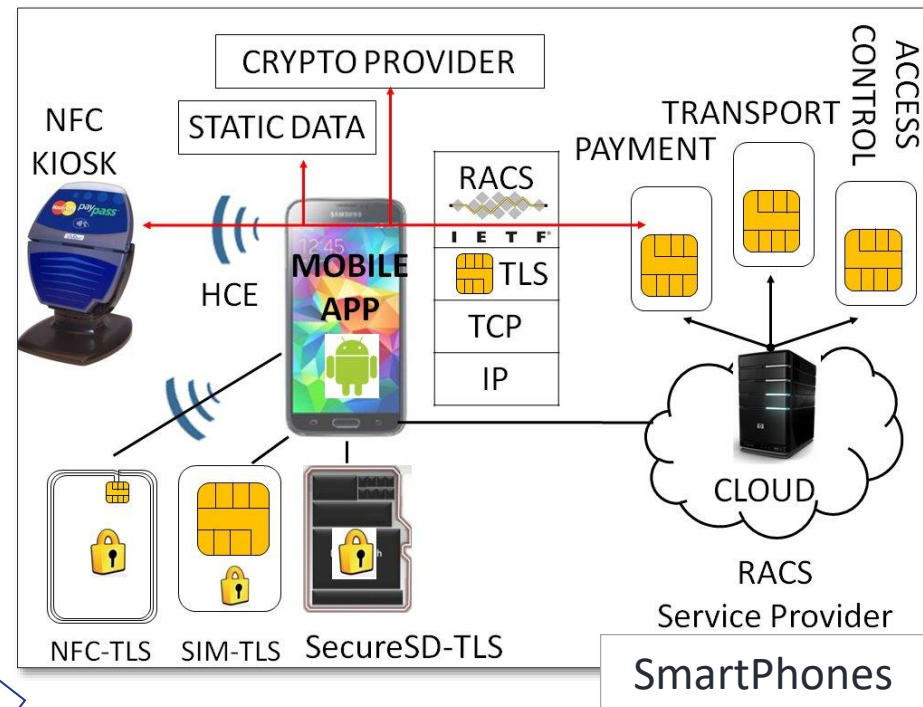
CRYPTO PROVIDER

STATIC DATA

NFC KIOSK

PayPass

HCE

SAMSUNG

12:45

MOBILE APP

RACS

IETF

TLS

TCP

IP

PAYMENT

TRANSPORT

ACCESS CONTROL

CLOUD

RACS Service Provider

NFC-TLS

SIM-TLS

SecureSD-TLS

SmartPhones